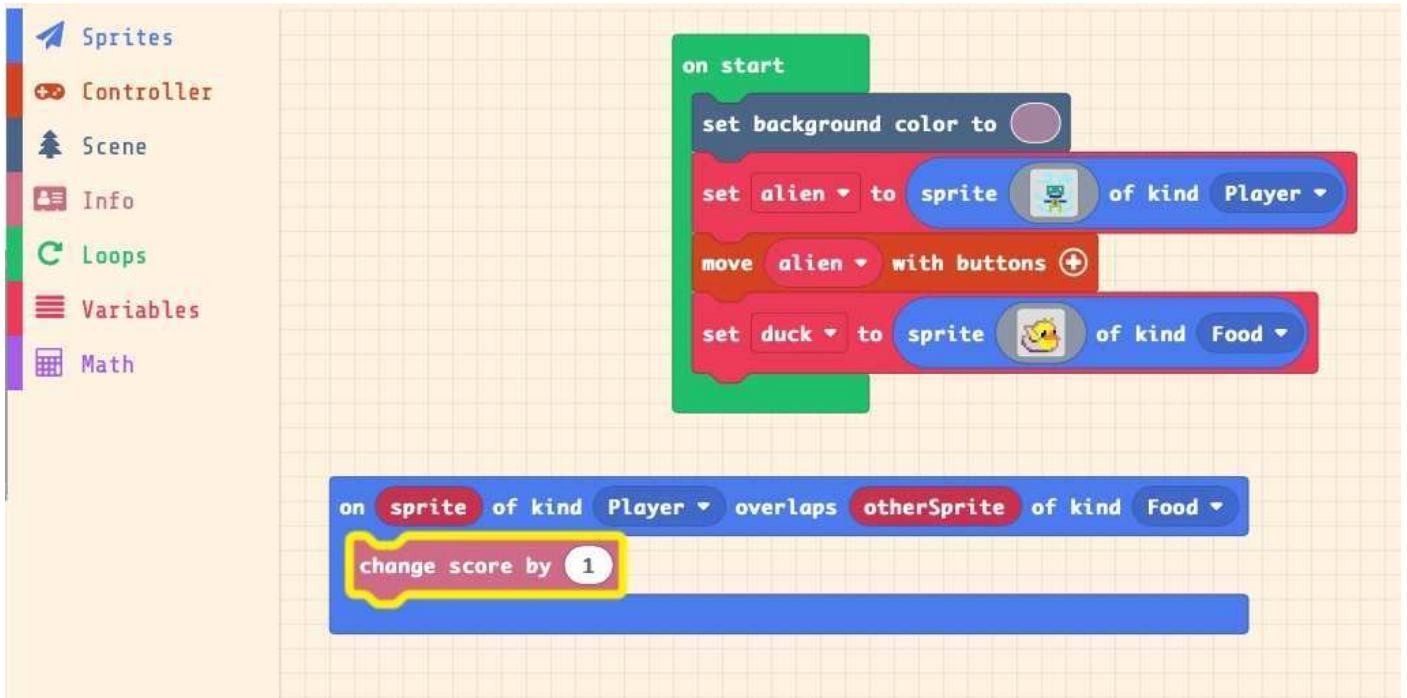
Sprites
Controller
Scene
Info
Loops
Variables
Math

on start
set background color to
set alien ▾ to sprite of kind Player ▾
move alien ▾ with buttons ⊕
set duck ▾ to sprite of kind Food ▾

on sprite of kind Player ▾ overlaps otherSprite of kind Food ▾
change score by 1